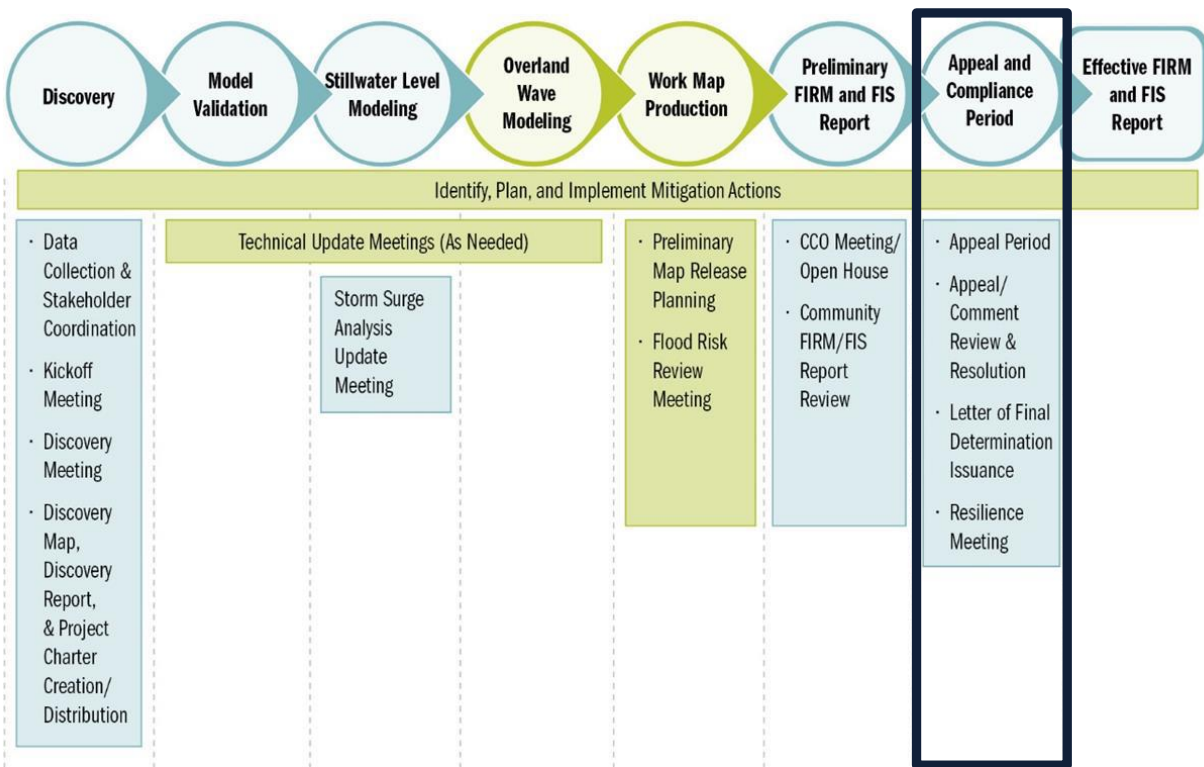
Discovery

Model Validation

Stillwater Level Modeling

Overland Wave Modeling

Work Map Production

Preliminary FIRM and FIS Report

Appeal and Compliance Period

Effective FIRM and FIS Report

Identify, Plan, and Implement Mitigation Actions

· Data Collection & Stakeholder Coordination
· Kickoff Meeting
· Discovery Meeting
· Discovery Map, Discovery Report, & Project Charter Creation/ Distribution

Technical Update Meetings (As Needed)

Storm Surge Analysis Update Meeting

· Preliminary Map Release Planning
· Flood Risk Review Meeting

· CCO Meeting/ Open House
· Community FIRM/FIS Report Review

· Appeal Period
· Appeal/ Comment Review & Resolution
· Letter of Final Determination Issuance
· Resilience Meeting